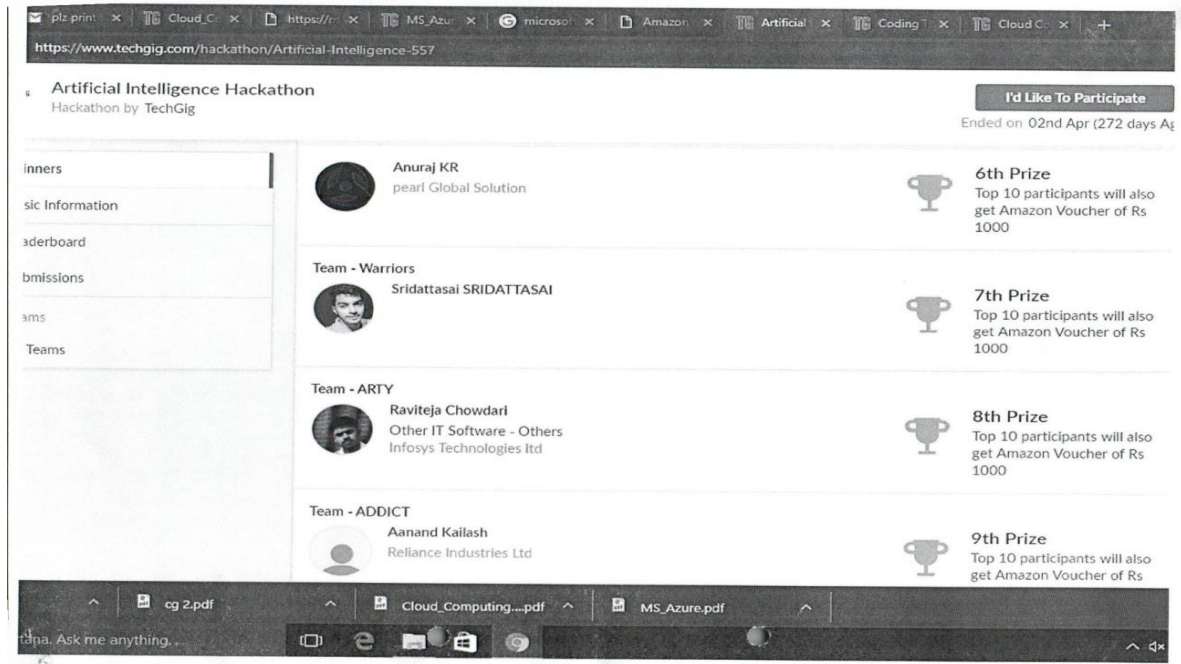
plz print × Cloud_C × https://r × MS_Azur × microsof × Amazon × Artificial × Coding × Cloud C × +
https://www.techgig.com/hackathon/Artificial-Intelligence-557

Artificial Intelligence Hackathon
Hackathon by TechGig

I'd Like To Participate
Ended on 02nd Apr (272 days Ag

inners
sic Information
aderboard
bmissions
ams
Teams

Anuraj KR
pearl Global Solution
6th Prize
Top 10 participants will also get Amazon Voucher of Rs 1000

Team - Warriors
Sridattasai SRIDATTASAI
7th Prize
Top 10 participants will also get Amazon Voucher of Rs 1000

Team - ARTY
Raviteja Chowdari
Other IT Software - Others
Infosys Technologies ltd
8th Prize
Top 10 participants will also get Amazon Voucher of Rs 1000

Team - ADDICT
Aanand Kailash
Reliance Industries Ltd
9th Prize
Top 10 participants will also get Amazon Voucher of Rs

cg 2.pdf
Cloud_Computing....pdf
MS_Azure.pdf

tana. Ask me anything.